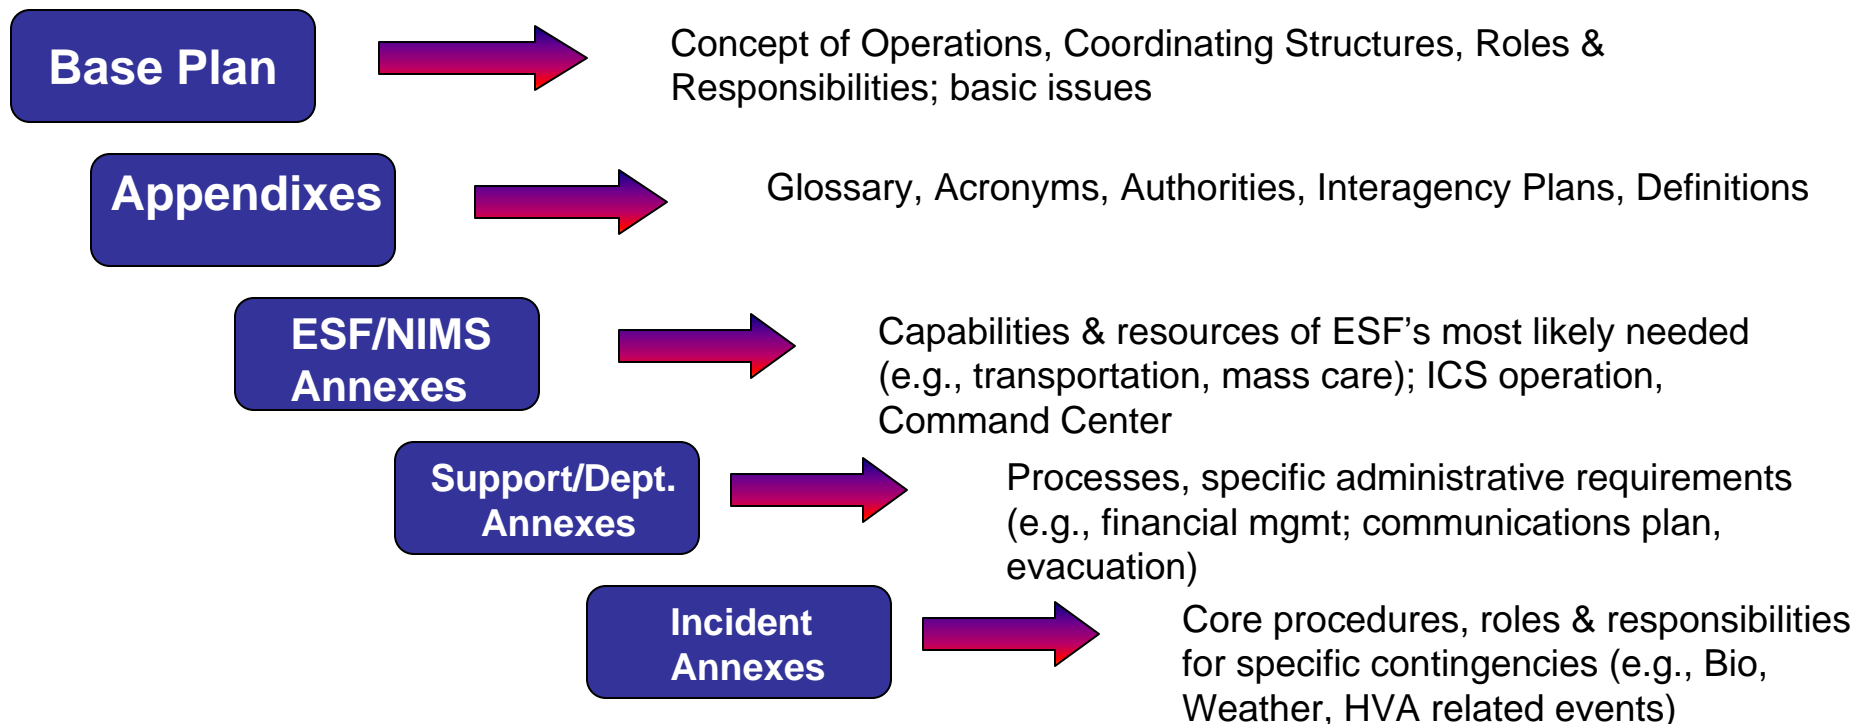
Base Plan

Concept of Operations, Coordinating Structures, Roles & Responsibilities; basic issues

Appendixes

Glossary, Acronyms, Authorities, Interagency Plans, Definitions

ESF/NIMS Annexes

Capabilities & resources of ESF's most likely needed (e.g., transportation, mass care); ICS operation, Command Center

Support/Dept. Annexes

Processes, specific administrative requirements (e.g., financial mgmt; communications plan, evacuation)

Incident Annexes

Core procedures, roles & responsibilities for specific contingencies (e.g., Bio, Weather, HVA related events)